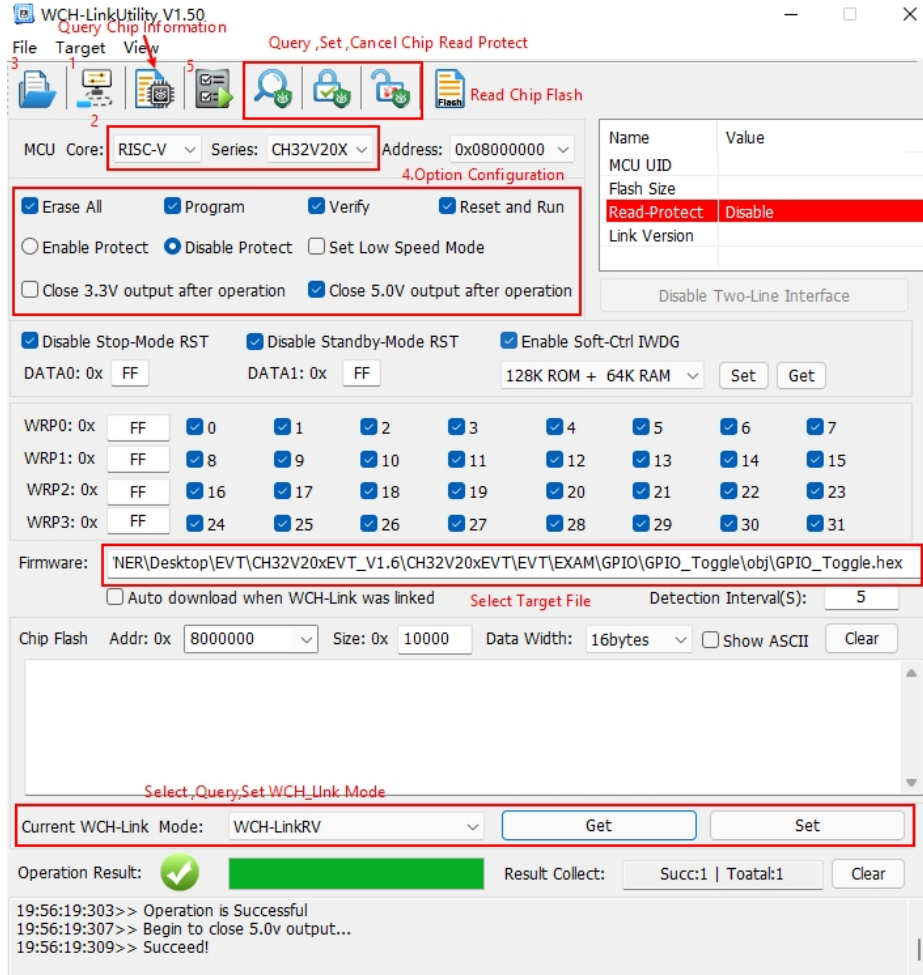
WCH-LinkUtility V1.50
Query Chip Information
File Target View
Query ,Set ,Cancel Chip Read Protect
3 1 5
Flash
Read Chip Flash
2
MCU Core: RISC-V Series: CH32V20X Address: 0x08000000

| Name | Value |
|---|---|
| MCU UID | |
| Flash Size | |
| Read-Protect | Disable |
| Link Version | |

4.Option Configuration
Erase All Program Verify Reset and Run
Enable Protect Disable Protect Set Low Speed Mode
Close 3.3V output after operation Close 5.0V output after operation
Disable Two-Line Interface
Disable Stop-Mode RST Disable Standby-Mode RST Enable Soft-Ctrl IWDG
DATA0: 0x FF DATA1: 0x FF 128K ROM + 64K RAM Set Get
WRP0: 0x FF 0 1 2 3 4 5 6 7
WRP1: 0x FF 8 9 10 11 12 13 14 15
WRP2: 0x FF 16 17 18 19 20 21 22 23
WRP3: 0x FF 24 25 26 27 28 29 30 31
Firmware: 'NER\Desktop\EVT\CH32V20xEVT_V1.6\CH32V20xEVT\EVT\EXAM\GPIO\GPIO_Toggle\obj\GPIO_Toggle.hex
Auto download when WCH-Link was linked Select Target File Detection Interval(S): 5
Chip Flash Addr: 0x 8000000 Size: 0x 10000 Data Width: 16bytes Show ASCII Clear
Select ,Query,Set WCH_Link Mode
Current WCH-Link Mode: WCH-LinkRV Get Set
Operation Result: Result Collect: Succ:1 | Toatal:1 Clear
19:56:19:303>> Operation is Successful
19:56:19:307>> Begin to close 5.0v output...
19:56:19:309>> Succeed!